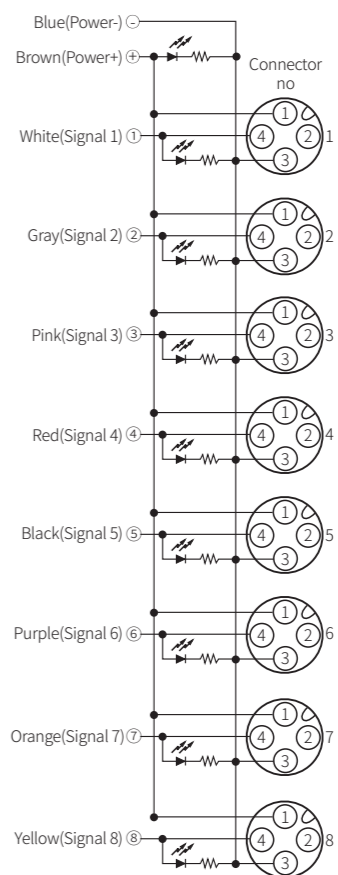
Blue(Power-) ⊖
Brown(Power+) ⊕
Connector no

White(Signal 1) ①
① ④ ② ③ 1

Gray(Signal 2) ②
① ④ ② ③ 2

Pink(Signal 3) ③
① ④ ② ③ 3

Red(Signal 4) ④
① ④ ② ③ 4

Black(Signal 5) ⑤
① ④ ② ③ 5

Purple(Signal 6) ⑥
① ④ ② ③ 6

Orange(Signal 7) ⑦
① ④ ② ③ 7

Yellow(Signal 8) ⑧
① ④ ② ③ 8